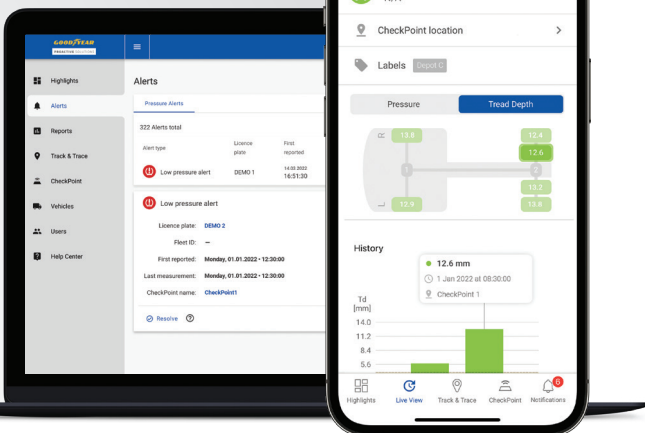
GOODYEAR
PROACTIVE SOLUTIONS

Highlights
Alerts
Reports
Track & Trace
CheckPoint
Vehicles
Users
Help Center

Alerts

Pressure Alerts

322 Alerts total

| Alert type | Licence plate | First reported |
|---|---|---|
| Low pressure alert | DEMO 1 | 14.02.2022 16:51:30 |

Low pressure alert

Licence plate: DEMO 2
Fleet ID: –
First reported: Monday, 01.01.2022 • 12:30:00
Last measurement: Monday, 01.01.2022 • 12:30:00
CheckPoint name: CheckPoint1

Resolve

CheckPoint location

Labels Depot C

Pressure | Tread Depth

13.8
12.4
12.6
1
2
13.2
12.9
13.8

History

12.6 mm
1 Jan 2022 at 08:30:00
CheckPoint 1

Td [mm]
14.0
11.2
8.4
5.6

Highlights
Live View
Track & Trace
CheckPoint
6
Notifications